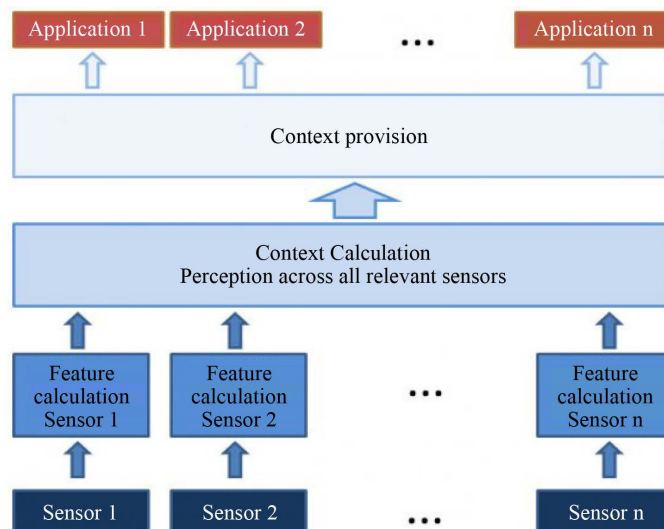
Application 1

Application 2

...

Application n

Context provision

Context Calculation
Perception across all relevant sensors

Feature calculation Sensor 1

Feature calculation Sensor 2

...

Feature calculation Sensor n

Sensor 1

Sensor 2

...

Sensor n